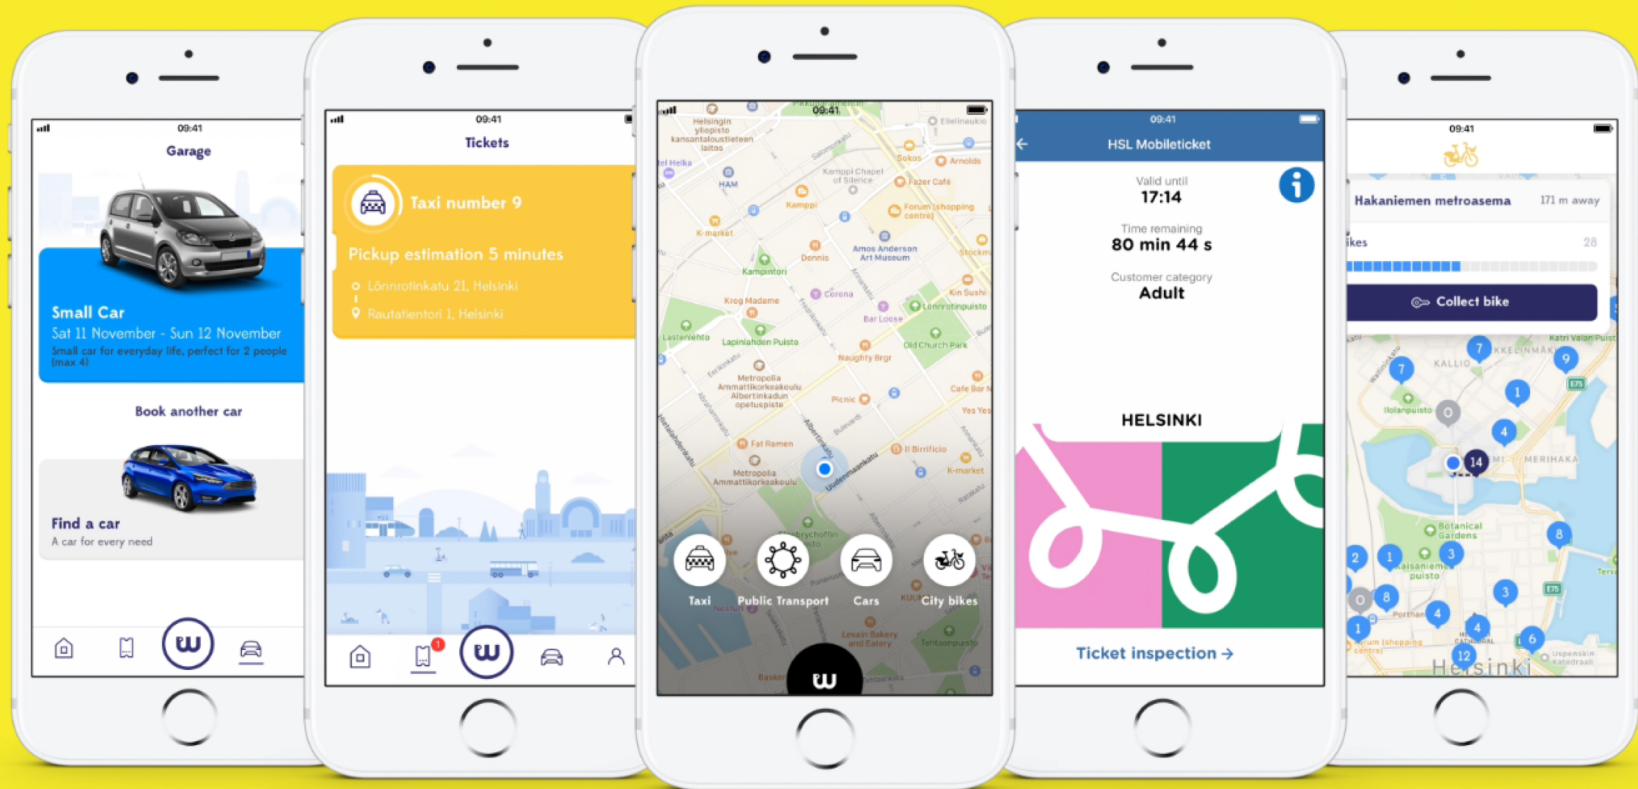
09:41
Garage

Small Car
Sat 11 November - Sun 12 November
Small car for everyday life, perfect for 2 people (max 4)

Book another car

Find a car
A car for every need

09:41
Tickets

Taxi number 9
Pickup estimation 5 minutes
Lönnrotinkatu 21, Helsinki
Rautatientori 1, Helsinki

09:41
Helsingin yliopisto
HAM
Kamppi
K-market
Kamppi Chapel of Silence
Sokos
Fazer Cafe
Forum (shopping centre)
Amos Anderson Art Museum
Dennis
Kampintori
Krog Madame
Corona
Kin Sushi
Lönnrotinpuisto
Bar Loose
Lapinlahden Puisto
Old Church Park
Naughty Brgr
Metropolia Ammattikorkeakoulu Albertinkadun opetuspiste
Picnic
Fat Ramen
Il Birrificio
K-market
Metropolia Ammattikorkeakoulu
Taxi
Public Transport
Cars
City bikes

09:41
HSL Mobileticket
Valid until
17:14
Time remaining
80 min 44 s
Customer category
Adult
HELSINKI
Ticket inspection →

09:41
Hakaniemen metroasema
171 m away
ikes
28
Collect bike
KALLIO
MERIHAKA
Botanical Gardens
Helsinki